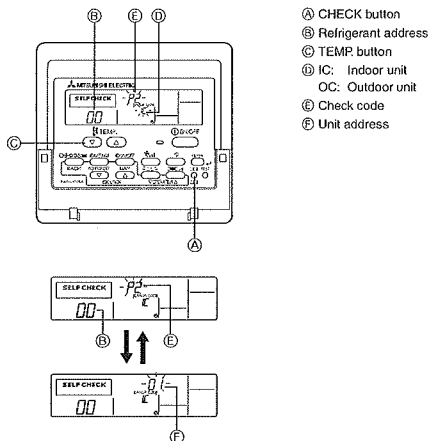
Ⓑ Ⓔ Ⓓ

MITSUBISHI ELECTRIC

SELF CHECK

00

TEMP.

ON/OFF

Ⓒ

Ⓐ

Ⓐ CHECK button
Ⓑ Refrigerant address
Ⓒ TEMP. button
Ⓓ IC: Indoor unit
OC: Outdoor unit
Ⓔ Check code
Ⓕ Unit address

SELF CHECK -P2

00

Ⓑ Ⓔ

SELF CHECK

00

Ⓕ